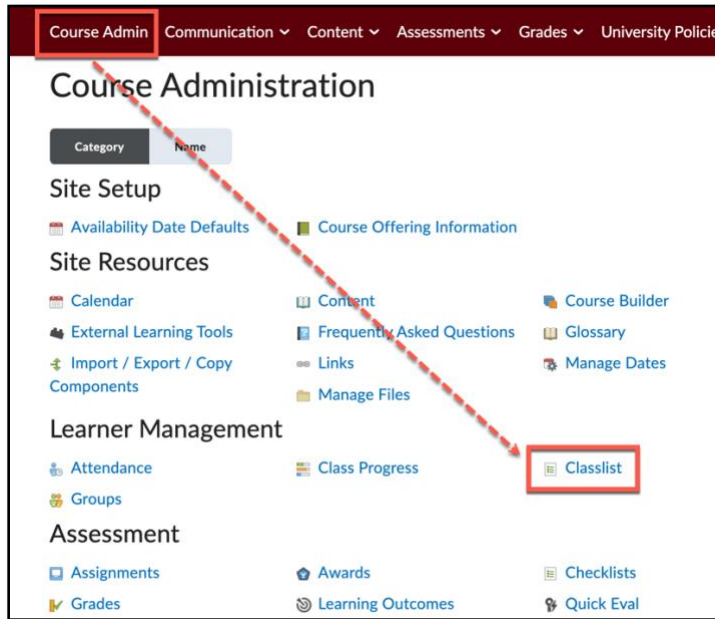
Course Admin Communication Content Assessments Grades University Policie

Course Administration

Category Name

Site Setup

Availability Date Defaults
Course Offering Information

Site Resources

Calendar
Content
Course Builder
External Learning Tools
Frequently Asked Questions
Glossary
Import / Export / Copy Components
Links
Manage Dates
Manage Files

Learner Management

Attendance
Class Progress
Classlist
Groups

Assessment

Assignments
Awards
Checklists
Grades
Learning Outcomes
Quick Eval